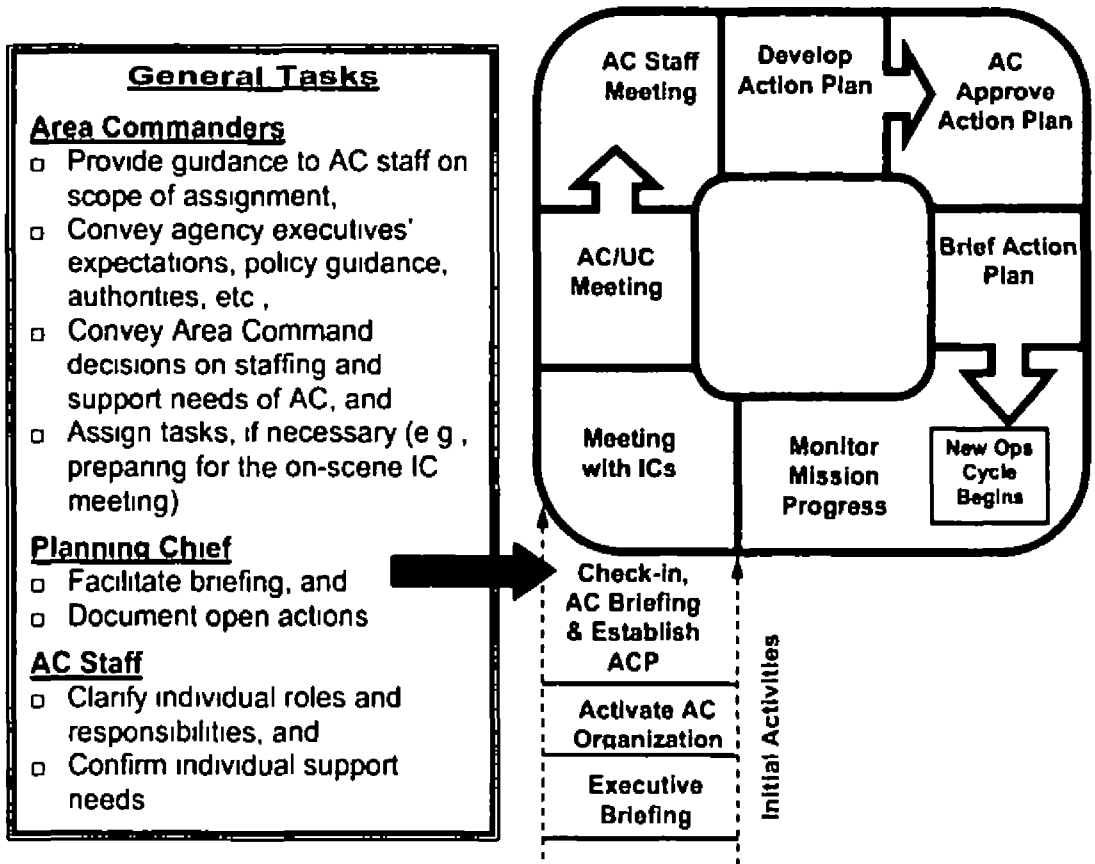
General Tasks

Area Commanders
- Provide guidance to AC staff on scope of assignment,
- Convey agency executives' expectations, policy guidance, authorities, etc ,
- Convey Area Command decisions on staffing and support needs of AC, and
- Assign tasks, if necessary (e g , preparing for the on-scene IC meeting)

Planning Chief
- Facilitate briefing, and
- Document open actions

AC Staff
- Clarify individual roles and responsibilities, and
- Confirm individual support needs

AC Staff Meeting

Develop Action Plan

AC Approve Action Plan

AC/UC Meeting

Brief Action Plan

Meeting with ICs

Monitor Mission Progress

New Ops Cycle Begins

Check-in, AC Briefing & Establish ACP

Activate AC Organization

Executive Briefing

Initial Activities